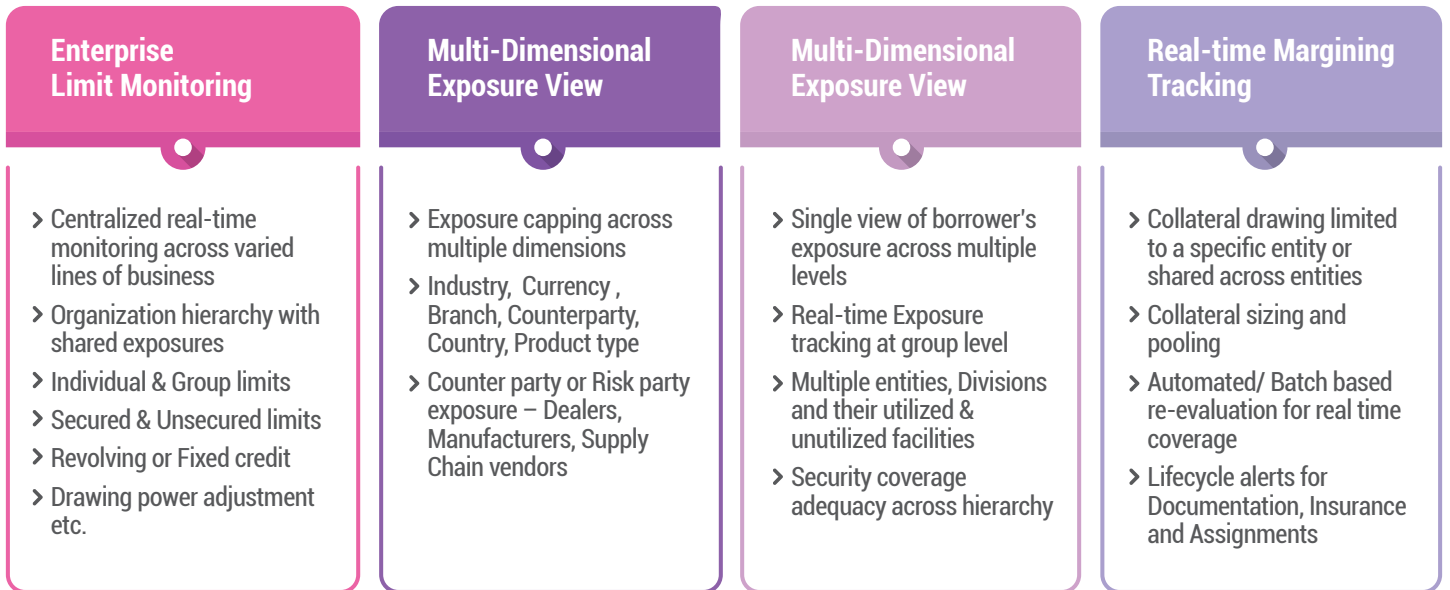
Enterprise Limit Monitoring

› Centralized real-time monitoring across varied lines of business
› Organization hierarchy with shared exposures
› Individual & Group limits
› Secured & Unsecured limits
› Revolving or Fixed credit
› Drawing power adjustment etc.

Multi-Dimensional Exposure View

› Exposure capping across multiple dimensions
› Industry, Currency , Branch, Counterparty, Country, Product type
› Counter party or Risk party exposure – Dealers, Manufacturers, Supply Chain vendors

Multi-Dimensional Exposure View

› Single view of borrower's exposure across multiple levels
› Real-time Exposure tracking at group level
› Multiple entities, Divisions and their utilized & unutilized facilities
› Security coverage adequacy across hierarchy

Real-time Margining Tracking

› Collateral drawing limited to a specific entity or shared across entities
› Collateral sizing and pooling
› Automated/ Batch based re-evaluation for real time coverage
› Lifecycle alerts for Documentation, Insurance and Assignments